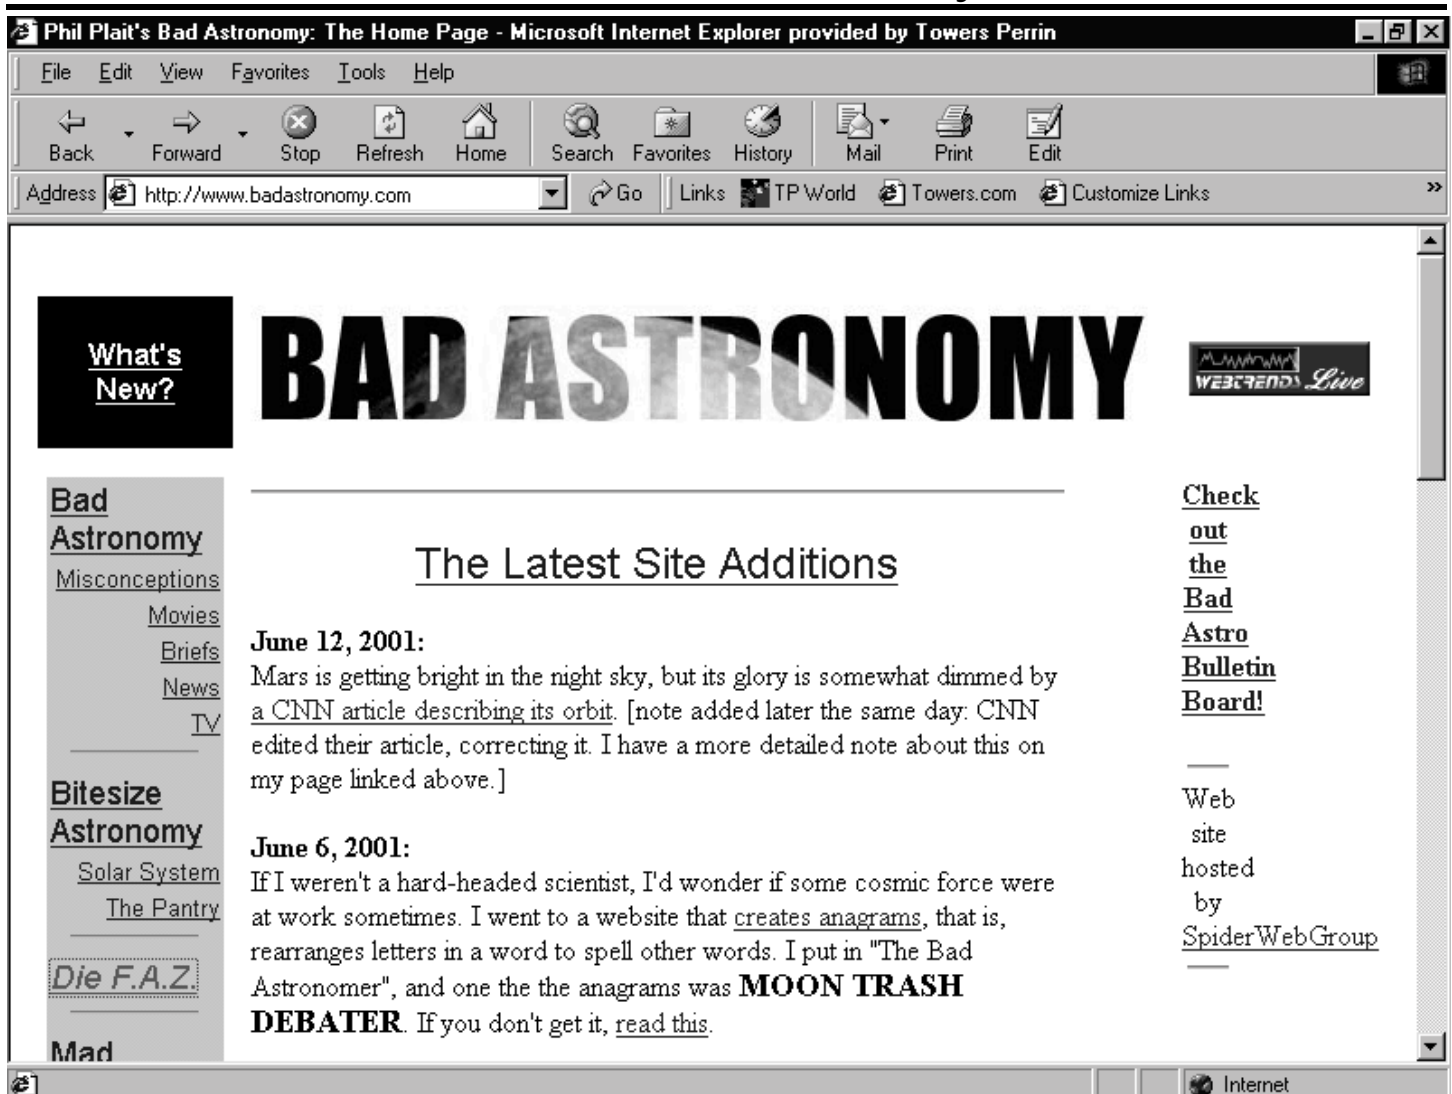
Phil Plait's Bad Astronomy: The Home Page - Microsoft Internet Explorer provided by Towers Perrin

File Edit View Favorites Tools Help

Back Forward Stop Refresh Home Search Favorites History Mail Print Edit

Address http://www.badastronomy.com Go Links TP World Towers.com Customize Links

What's New?

BAD ASTRONOMY

WEBTRENDS Live

Bad Astronomy
Misconceptions
Movies
Briefs
News
TV

Bitesize Astronomy
Solar System
The Pantry

Die F.A.Z.

Mad

The Latest Site Additions

June 12, 2001:
Mars is getting bright in the night sky, but its glory is somewhat dimmed by a CNN article describing its orbit. [note added later the same day: CNN edited their article, correcting it. I have a more detailed note about this on my page linked above.]

June 6, 2001:
If I weren't a hard-headed scientist, I'd wonder if some cosmic force were at work sometimes. I went to a website that creates anagrams, that is, rearranges letters in a word to spell other words. I put in "The Bad Astronomer", and one the the anagrams was **MOON TRASH DEBATER**. If you don't get it, read this.

Check out the Bad Astro Bulletin Board!

Web site hosted by SpiderWebGroup

Internet